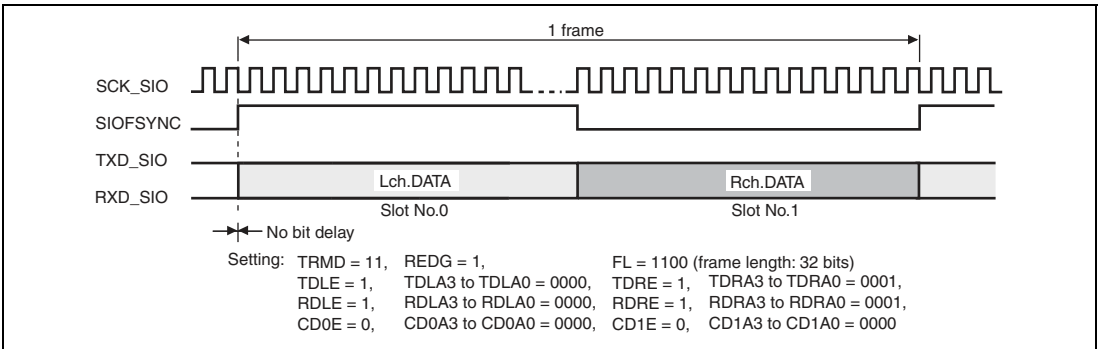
1 frame

SCK_SIO

SIOFSYNC

TXD_SIO

RXD_SIO

Lch.DATA

Rch.DATA

Slot No.0

Slot No.1

No bit delay

Setting: TRMD = 11, REDG = 1, FL = 1100 (frame length: 32 bits)
TDLE = 1, TDLA3 to TDLA0 = 0000, TDRE = 1, TDRA3 to TDRA0 = 0001,
RDLE = 1, RDLA3 to RDLA0 = 0000, RDRE = 1, RDRA3 to RDRA0 = 0001,
CD0E = 0, CD0A3 to CD0A0 = 0000, CD1E = 0, CD1A3 to CD1A0 = 0000